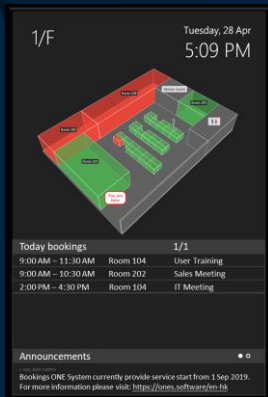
1/F

Tuesday, 28 Apr
5:09 PM

Room 104
Room 201
Room 202
Room 203
You are here

Today bookings 1/1

| 9:00 AM – 11:30 AM | Room 104 | User Training |
|---|---|---|
| 9:00 AM – 10:30 AM | Room 202 | Sales Meeting |
| 2:00 PM – 4:30 PM | Room 104 | IT Meeting |

Announcements

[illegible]
Bookings ONE System currently provide service start from 1 Sep 2019. For more information please visit: https://ones.software/en-hk